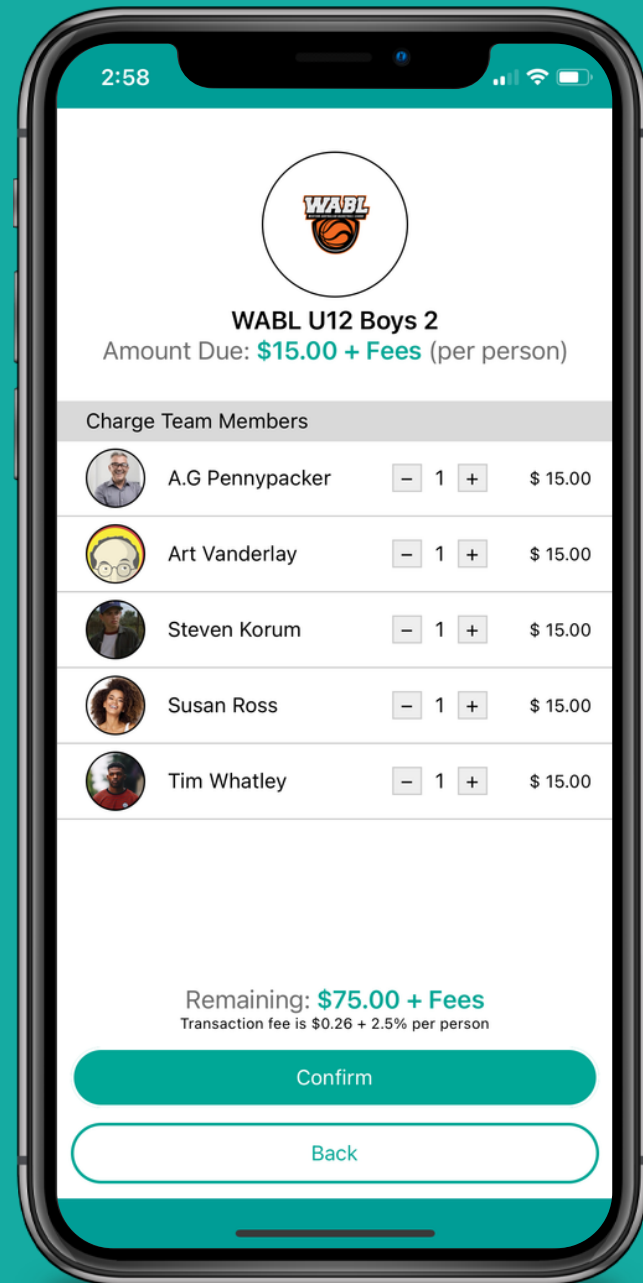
2:58

WABL

WABL U12 Boys 2
Amount Due: $15.00 + Fees (per person)

Charge Team Members

| | | | |
|---|---|---|---|
| A.G Pennypacker | − | 1 | + | $ 15.00 |
| Art Vanderlay | − | 1 | + | $ 15.00 |
| Steven Korum | − | 1 | + | $ 15.00 |
| Susan Ross | − | 1 | + | $ 15.00 |
| Tim Whatley | − | 1 | + | $ 15.00 |

Remaining: $75.00 + Fees
Transaction fee is $0.26 + 2.5% per person

Confirm

Back